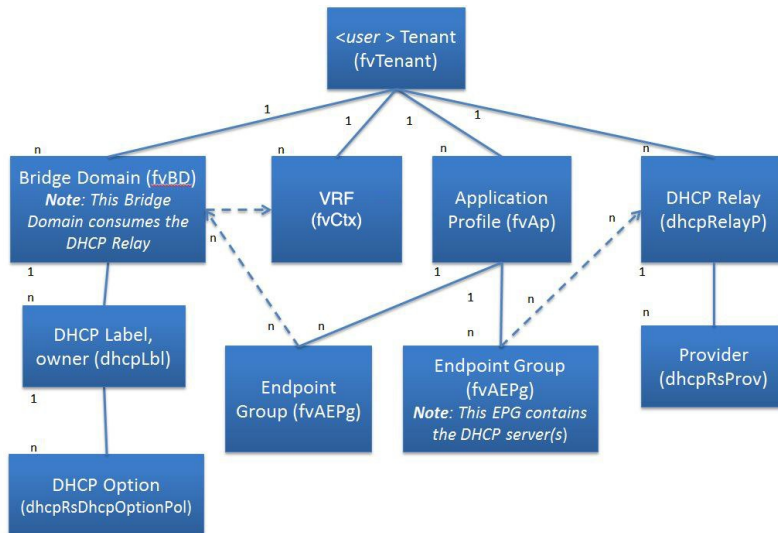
<user > Tenant (fvTenant)

1
1
1
1

n
Bridge Domain (fvBD)
Note: This Bridge Domain consumes the DHCP Relay

n
VRF (fvCtx)

n
Application Profile (fvAp)

n
DHCP Relay (dhcpRelayP)

1
n
DHCP Label, owner (dhcpLbl)

1
n
DHCP Option (dhcpRsDhcpOptionPol)

n
n
n
Endpoint Group (fvAEPg)

1
1
n
n
Endpoint Group (fvAEPg)
Note: This EPG contains the DHCP server(s)

n
1
n
Provider (dhcpRsProv)